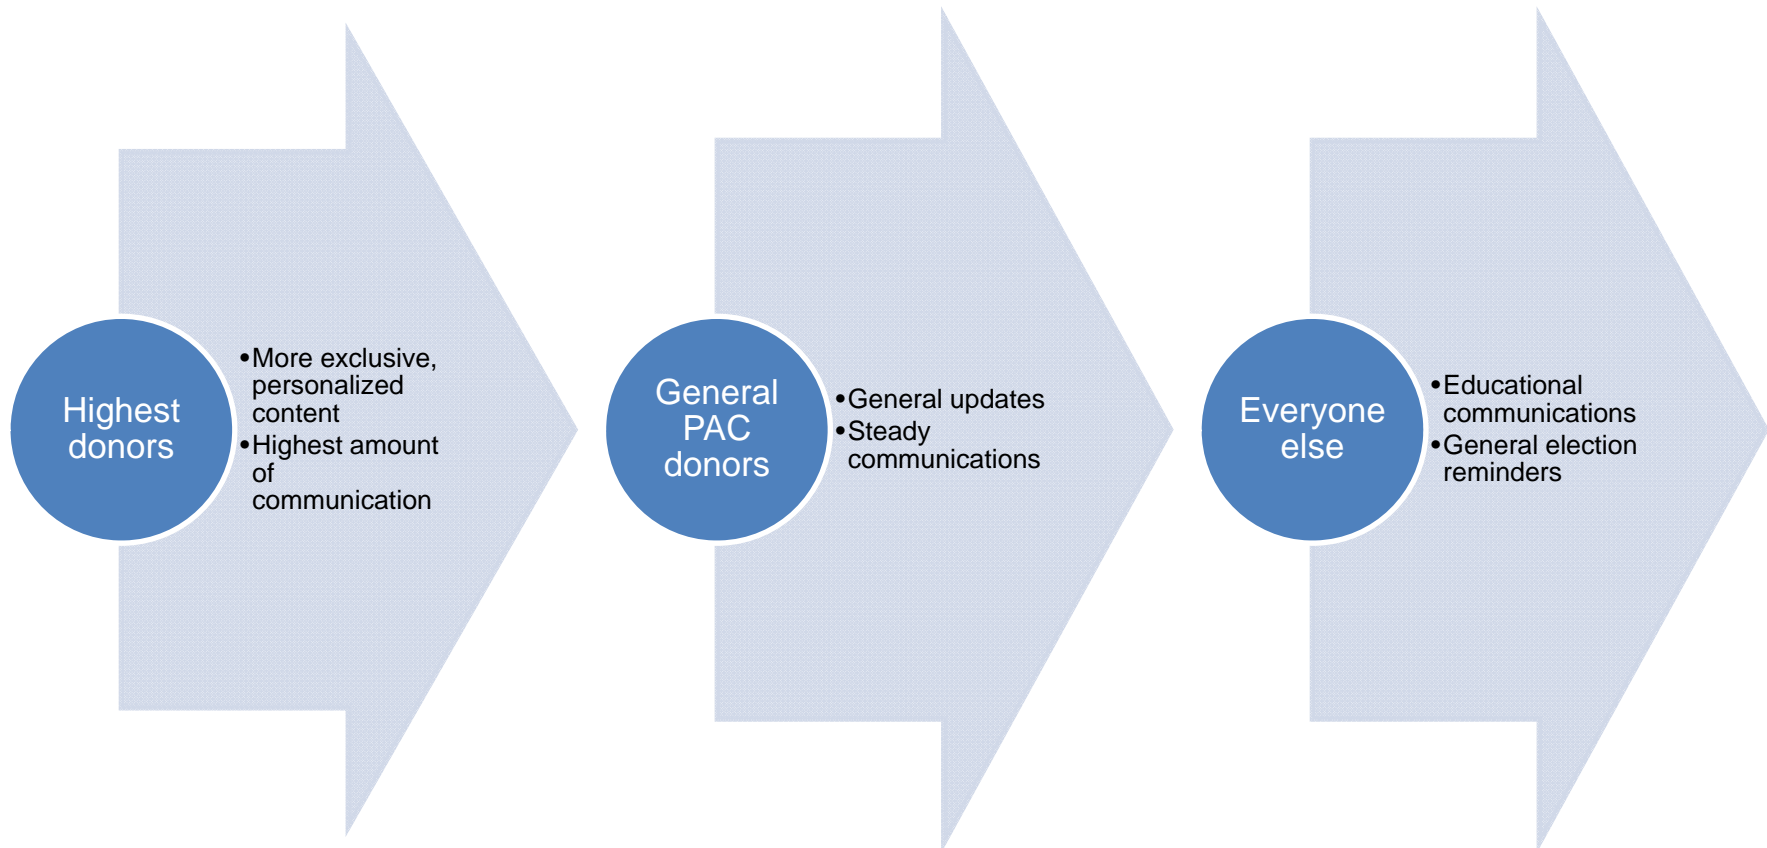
Highest donors

• More exclusive, personalized content
• Highest amount of communication

General PAC donors

• General updates
• Steady communications

Everyone else

• Educational communications
• General election reminders